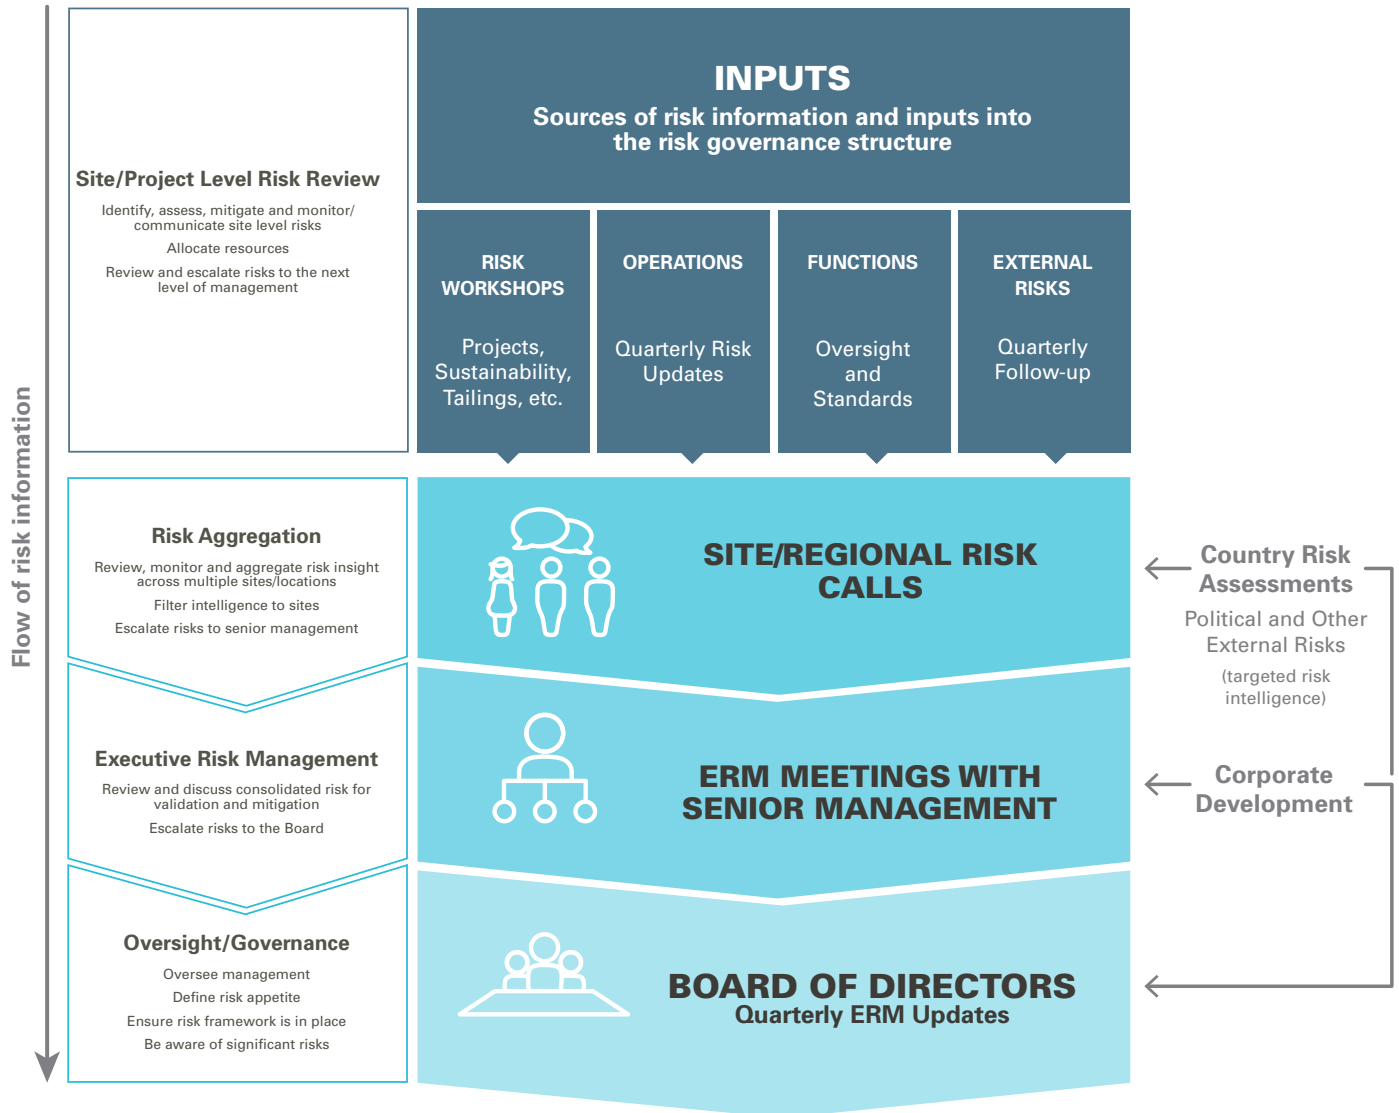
Flow of risk information

Site/Project Level Risk Review

Identify, assess, mitigate and monitor/ communicate site level risks

Allocate resources

Review and escalate risks to the next level of management

INPUTS

Sources of risk information and inputs into the risk governance structure

RISK WORKSHOPS

Projects, Sustainability, Tailings, etc.

OPERATIONS

Quarterly Risk Updates

FUNCTIONS

Oversight and Standards

EXTERNAL RISKS

Quarterly Follow-up

Risk Aggregation

Review, monitor and aggregate risk insight across multiple sites/locations

Filter intelligence to sites

Escalate risks to senior management

SITE/REGIONAL RISK CALLS

Country Risk Assessments

Political and Other External Risks

(targeted risk intelligence)

Executive Risk Management

Review and discuss consolidated risk for validation and mitigation

Escalate risks to the Board

ERM MEETINGS WITH SENIOR MANAGEMENT

Corporate Development

Oversight/Governance

Oversee management

Define risk appetite

Ensure risk framework is in place

Be aware of significant risks

BOARD OF DIRECTORS

Quarterly ERM Updates